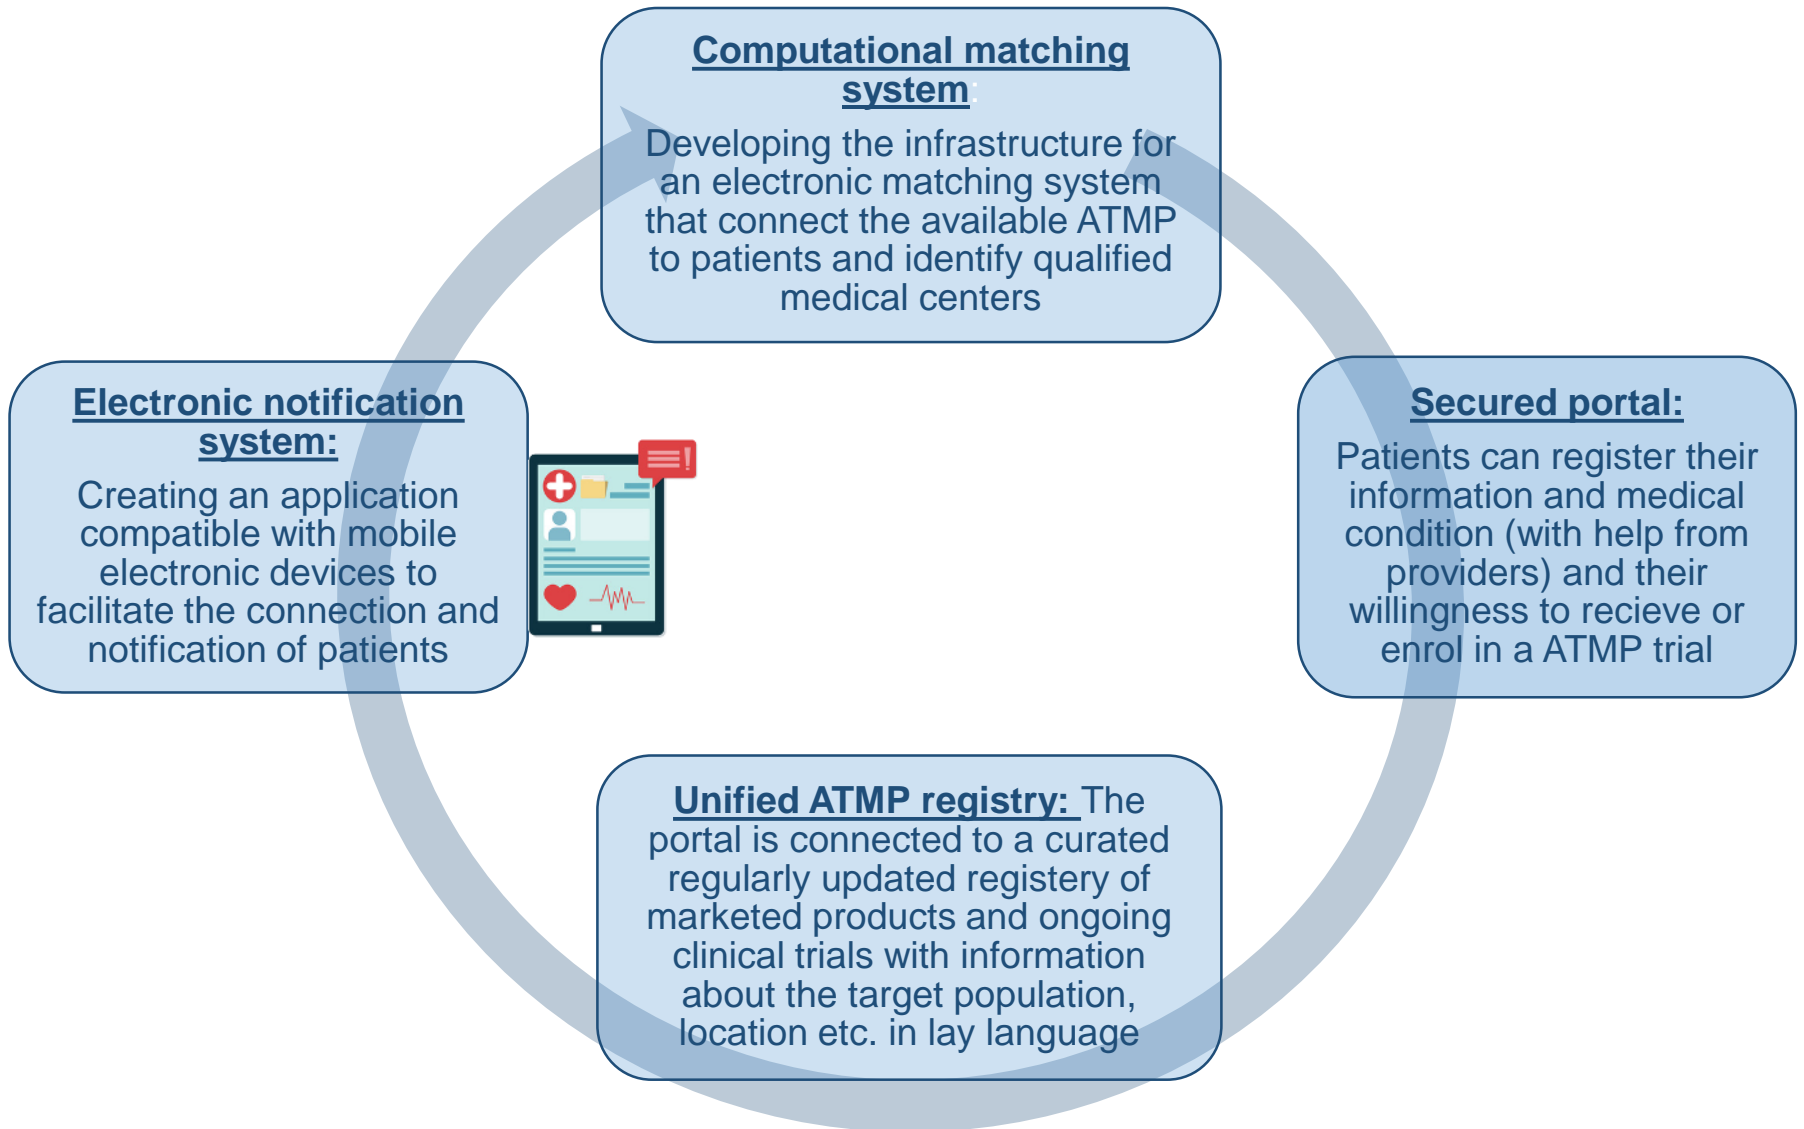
Computational matching system:
Developing the infrastructure for an electronic matching system that connect the available ATMP to patients and identify qualified medical centers

Electronic notification system:
Creating an application compatible with mobile electronic devices to facilitate the connection and notification of patients

Secured portal:
Patients can register their information and medical condition (with help from providers) and their willingness to recieve or enrol in a ATMP trial

Unified ATMP registry: The portal is connected to a curated regularly updated registery of marketed products and ongoing clinical trials with information about the target population, location etc. in lay language